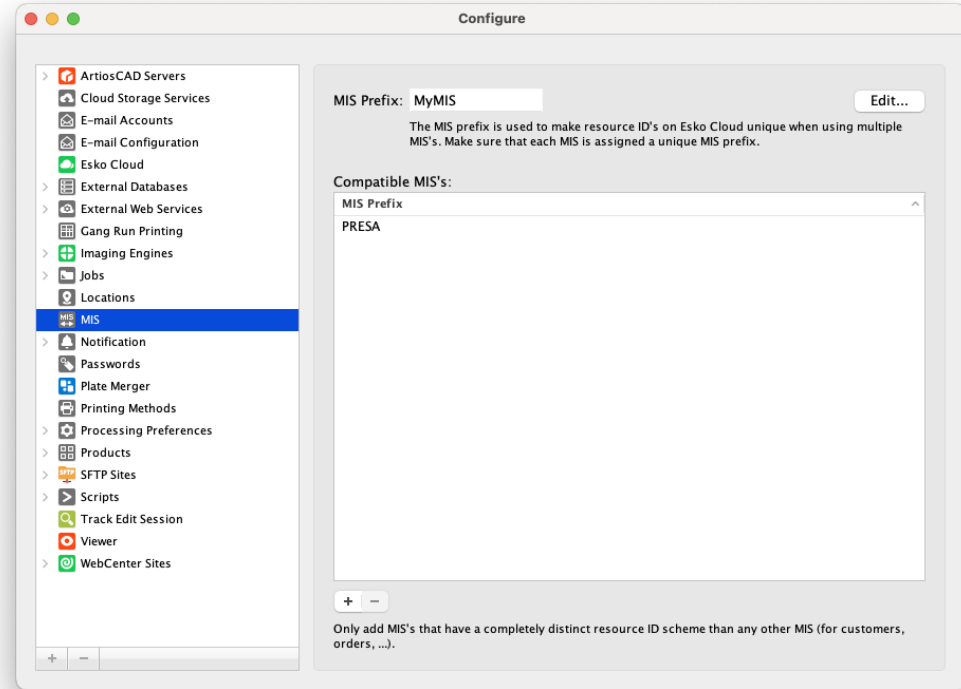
Configure

ArtiosCAD Servers
Cloud Storage Services
E-mail Accounts
E-mail Configuration
Esko Cloud
External Databases
External Web Services
Gang Run Printing
Imaging Engines
Jobs
Locations
MIS
Notification
Passwords
Plate Merger
Printing Methods
Processing Preferences
Products
SFTP Sites
Scripts
Track Edit Session
Viewer
WebCenter Sites

+ −

MIS Prefix: MyMIS

Edit...

The MIS prefix is used to make resource ID's on Esko Cloud unique when using multiple MIS's. Make sure that each MIS is assigned a unique MIS prefix.

Compatible MIS's:

| MIS Prefix |
|---|
| PRESA |

+ −

Only add MIS's that have a completely distinct resource ID scheme than any other MIS (for customers, orders, ...).